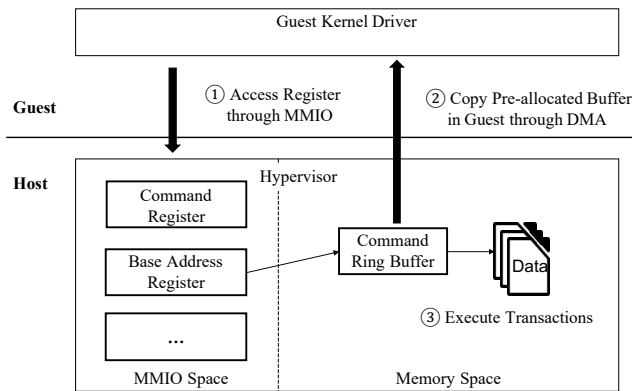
Guest Kernel Driver

Guest

① Access Register through MMIO

② Copy Pre-allocated Buffer in Guest through DMA

Host

Hypervisor

Command Register

Base Address Register

...

Command Ring Buffer

Data

③ Execute Transactions

MMIO Space

Memory Space